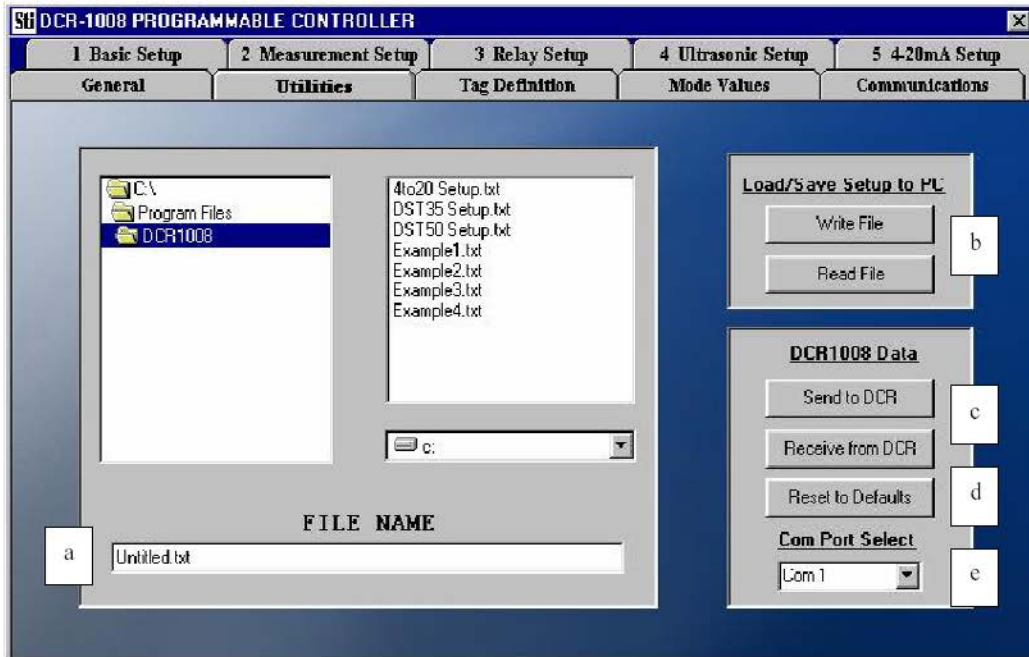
SEI DCR-1008 PROGRAMMABLE CONTROLLER

1 Basic Setup
2 Measurement Setup
3 Relay Setup
4 Ultrasonic Setup
5 4-20mA Setup
General
Utilities
Tag Definition
Mode Values
Communications

C:\
Program Files
DCR1008

4to20 Setup.txt
DST35 Setup.txt
DST50 Setup.txt
Example1.txt
Example2.txt
Example3.txt
Example4.txt

c:

FILE NAME

a
Untitled.txt

Load/Save Setup to PC
Write File
Read File
b

DCR1008 Data
Send to DCR
c
Receive from DCR
Reset to Defaults
d
Com Port Select
Com 1
e